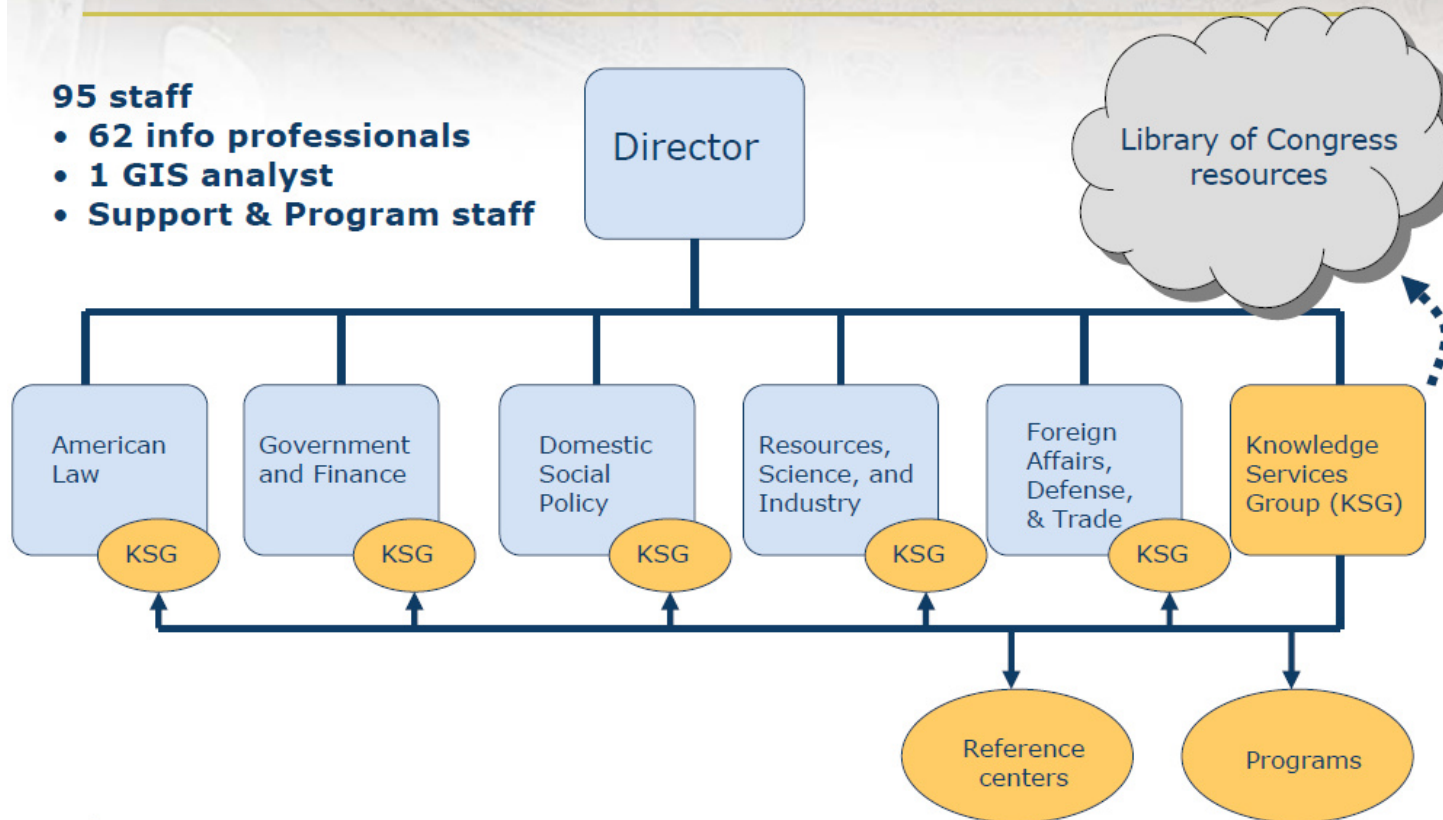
95 staff
• 62 info professionals
• 1 GIS analyst
• Support & Program staff

Director

Library of Congress resources

American Law

KSG

Government and Finance

KSG

Domestic Social Policy

KSG

Resources, Science, and Industry

KSG

Foreign Affairs, Defense, & Trade

KSG

Knowledge Services Group (KSG)

Reference centers

Programs